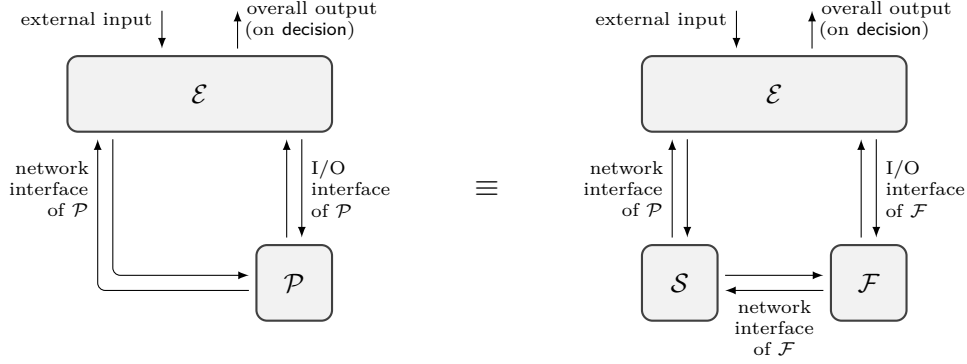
external input

overall output (on decision)

$\mathcal{E}$

network interface of $\mathcal{P}$

I/O interface of $\mathcal{P}$

$\mathcal{P}$

$\equiv$

external input

overall output (on decision)

$\mathcal{E}$

network interface of $\mathcal{P}$

I/O interface of $\mathcal{F}$

$\mathcal{S}$

$\mathcal{F}$

network interface of $\mathcal{F}$